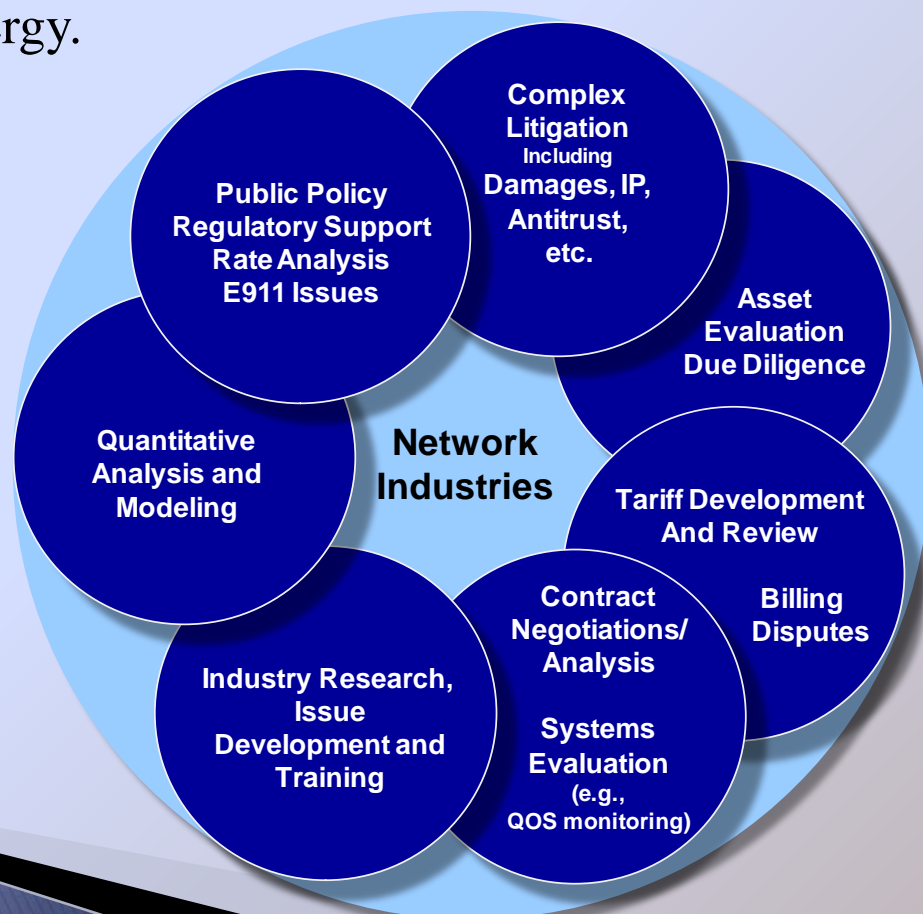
rgy.

Complex Litigation Including Damages, IP, Antitrust, etc.

Public Policy Regulatory Support Rate Analysis E911 Issues

Asset Evaluation Due Diligence

Quantitative Analysis and Modeling

Network Industries

Tariff Development And Review

Billing Disputes

Contract Negotiations/ Analysis

Systems Evaluation (e.g., QOS monitoring)

Industry Research, Issue Development and Training